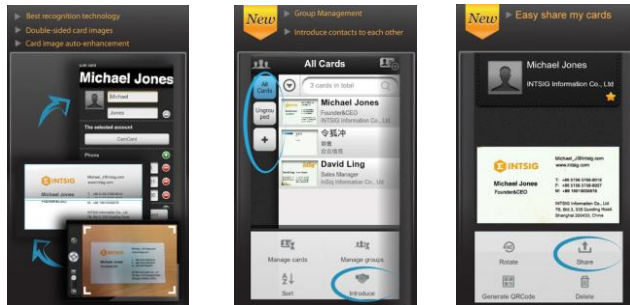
Best recognition technology
Double-sided card images
Card image auto-enhancement

Michael Jones
Michael
Jones
The selected account
CamCard
Phone
INTSIG

New
Group Management
Introduce contacts to each other

All Cards
All Cards
3 cards in total
Ungrouped
Michael Jones
Founder&CEO
INTSIG Information Co., Ltd
令狐冲
David Ling
Sales Manager
INTSIG Information Co., Ltd
Manage cards
Manage groups
Sort
Introduce

New
Easy share my cards

Michael Jones
INTSIG Information Co., Ltd
INTSIG
Michael Jones
Founder&CEO
INTSIG Information Co., Ltd
Rotate
Share
Generate QRCode
Delete